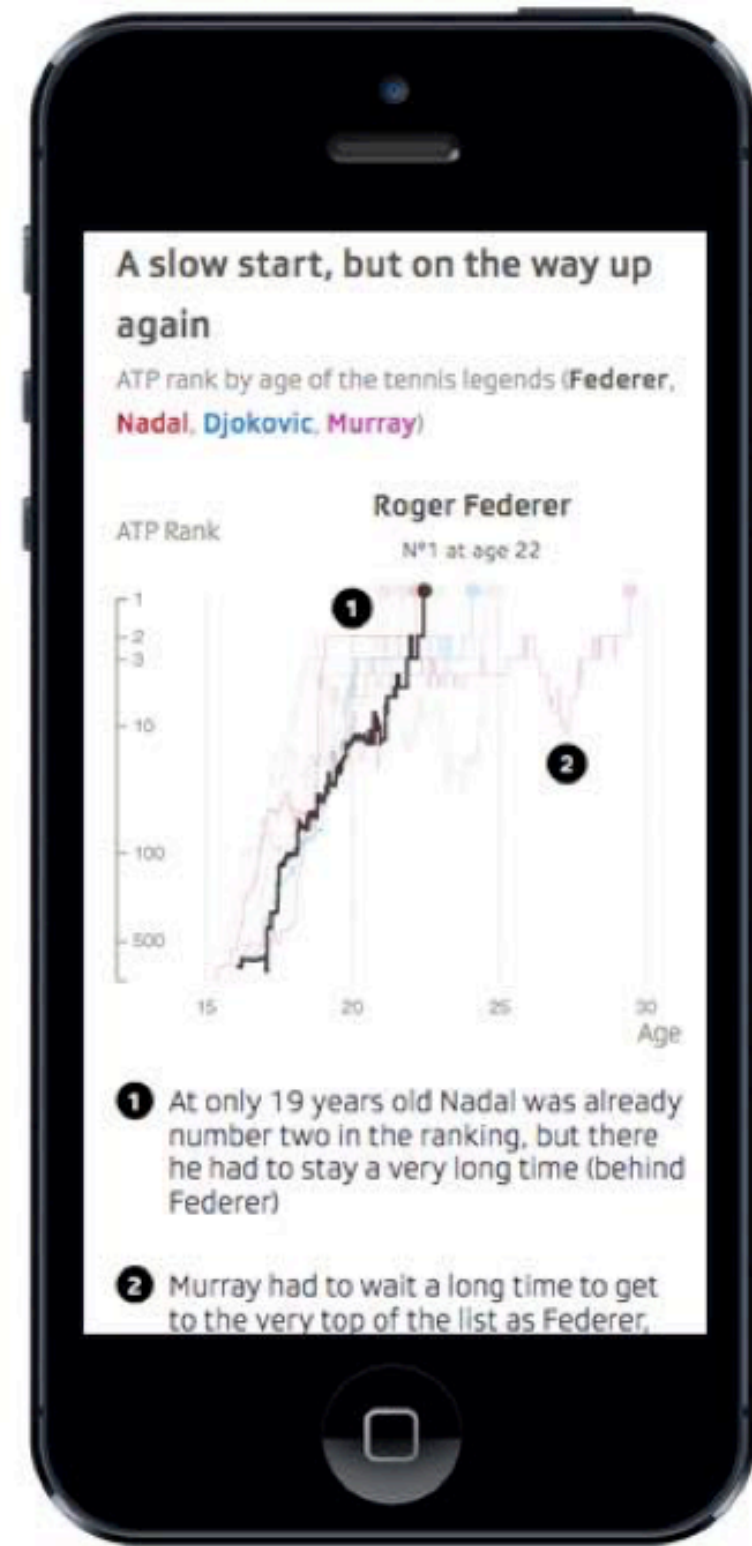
A slow start, but on the way up again

ATP rank by age of the tennis legends (Federer, Nadal, Djokovic, Murray)

Roger Federer

Nº1 at age 22

ATP Rank

1
2
3
10
100
500

15
20
25
30
Age

1

2

1 At only 19 years old Nadal was already number two in the ranking, but there he had to stay a very long time (behind Federer)

2 Murray had to wait a long time to get to the very top of the list as Federer,